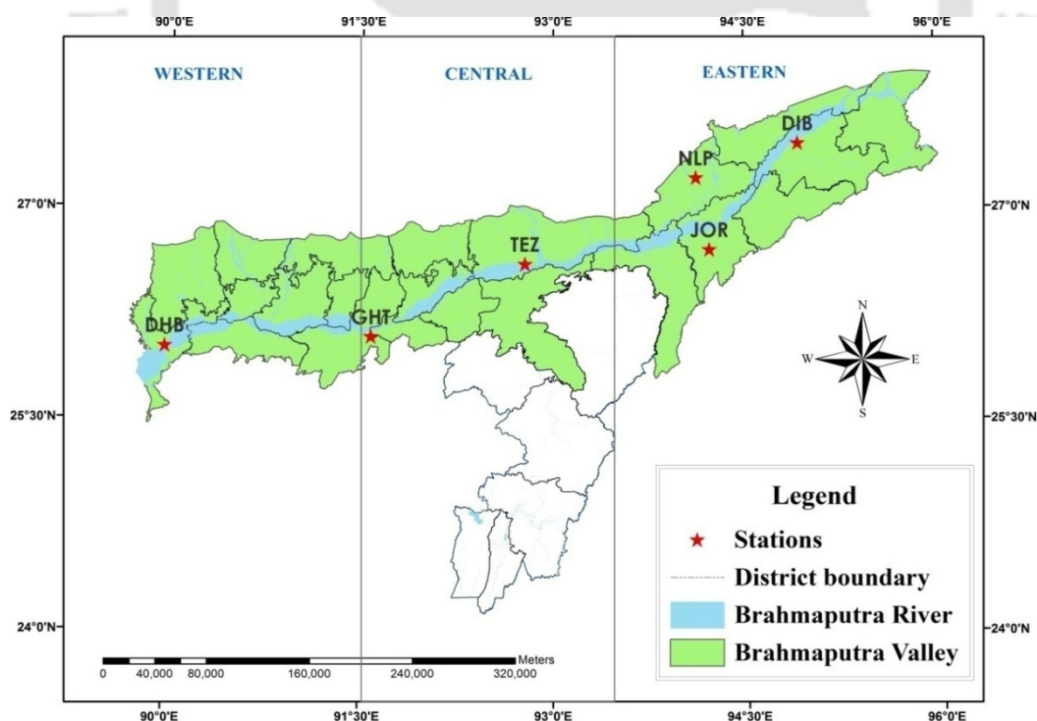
90°0'E 91°30'E 93°0'E 94°30'E 96°0'E

WESTERN CENTRAL EASTERN

DIB
NLP
TEZ
JOR
DHB
GHT

27°0'N 27°0'N
25°30'N 25°30'N
24°0'N 24°0'N

N
W E
S

Legend
Stations
District boundary
Brahmaputra River
Brahmaputra Valley

Meters
0 40,000 80,000 160,000 240,000 320,000

90°0'E 91°30'E 93°0'E 94°30'E 96°0'E